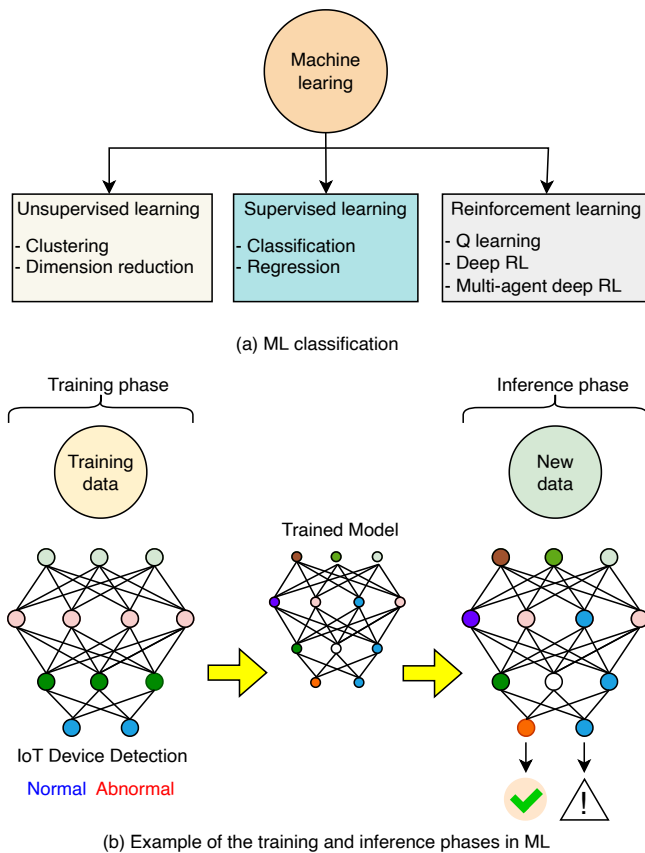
Machine learing

Unsupervised learning
- Clustering
- Dimension reduction

Supervised learning
- Classification
- Regression

Reinforcement learning
- Q learning
- Deep RL
- Multi-agent deep RL

(a) ML classification

Training phase

Training data

Trained Model

Inference phase

New data

IoT Device Detection

Normal Abnormal

!

(b) Example of the training and inference phases in ML